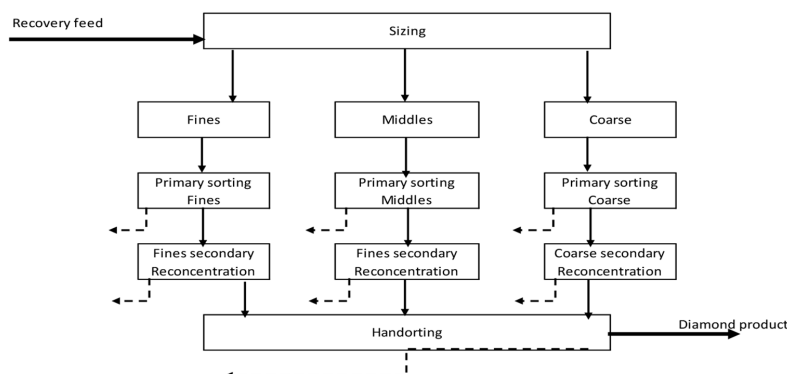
Recovery feed

Sizing

Fines

Middles

Coarse

Primary sorting Fines

Primary sorting Middles

Primary sorting Coarse

Fines secondary Reconcentration

Fines secondary Reconcentration

Coarse secondary Reconcentration

Handorting

Diamond product